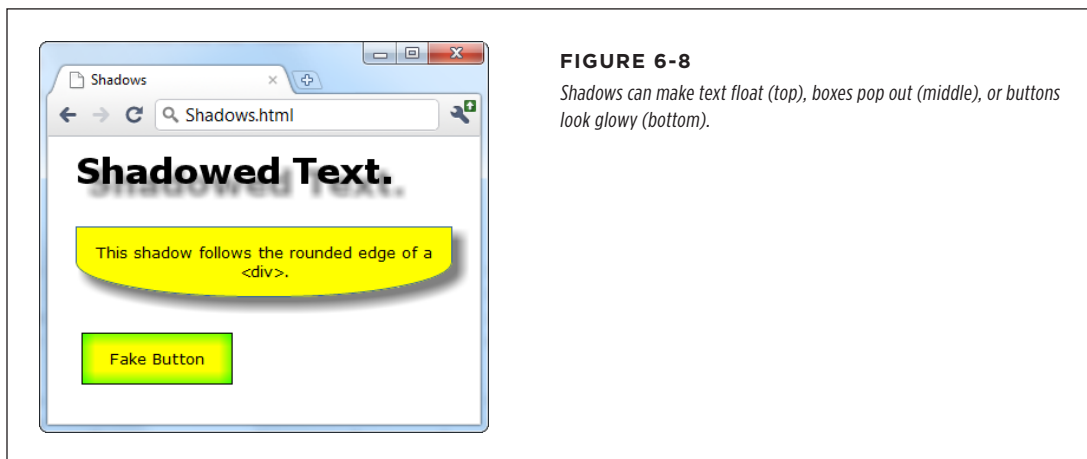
Shadows

Shadows.html

Shadowed Text.

This shadow follows the rounded edge of a <div>.

Fake Button

FIGURE 6-8

Shadows can make text float (top), boxes pop out (middle), or buttons look glowy (bottom).